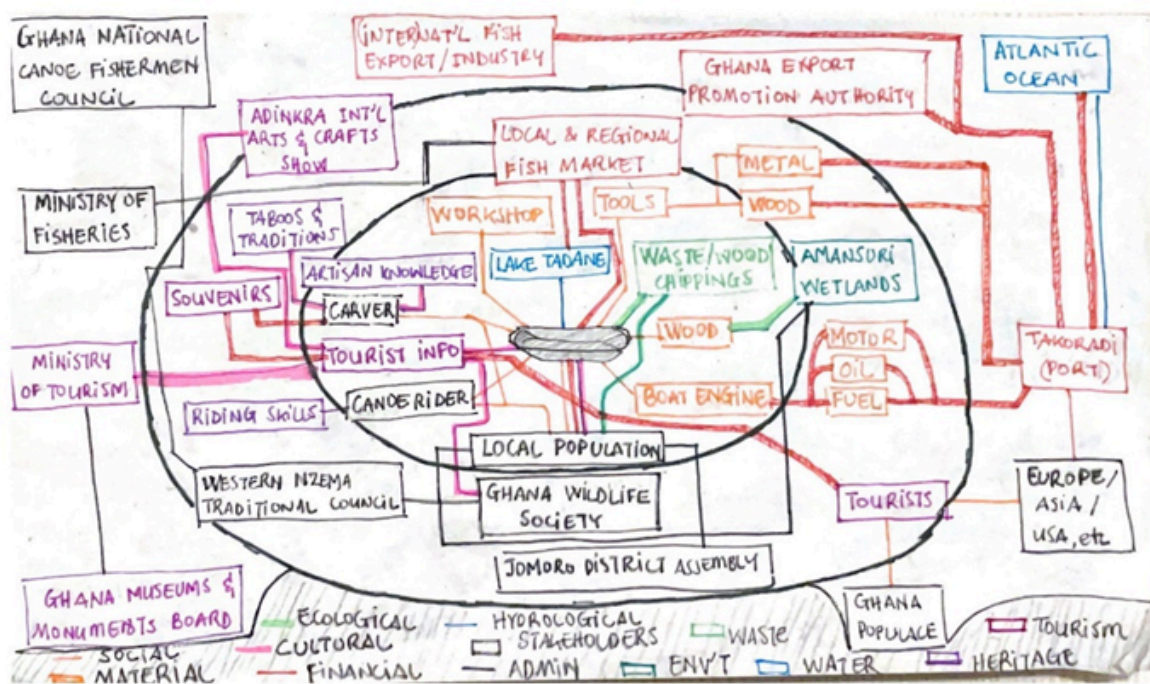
GHANA NATIONAL CANOE FISHERMEN COUNCIL

INTERNAT'L FISH EXPORT/INDUSTRY

GHANA EXPORT PROMOTION AUTHORITY

ATLANTIC OCEAN

ADINKRA INT'L ARTS & CRAFTS SHOW

LOCAL & REGIONAL FISH MARKET

METAL

MINISTRY OF FISHERIES

WORKSHOP

TOOLS

WOOD

TABOOS & TRADITIONS

LAKE TADANE

WASTE/WOOD CHIPPINGS

AMANSURI WETLANDS

ARTISAN KNOWLEDGE

SOUVENIRS

CARVER

WOOD

MOTOR

MINISTRY OF TOURISM

TOURIST INFO

OIL

TAKORADI (PORT)

RIDING SKILLS

CANOE RIDER

BOAT ENGINE

FUEL

LOCAL POPULATION

WESTERN NZEMA TRADITIONAL COUNCIL

GHANA WILDLIFE SOCIETY

TOURISTS

EUROPE/ ASIA / USA, etc

JOMORO DISTRICT ASSEMBLY

GHANA MUSEUMS & MONUMEBTS BOARD

GHANA POPULACE

SOCIAL
MATERIAL
ECOLOGICAL
CULTURAL
FINANCIAL
HYDROLOGICAL
STAKEHOLDERS
ADMIN
WASTE
ENV'T
WATER
TOURISM
HERITAGE